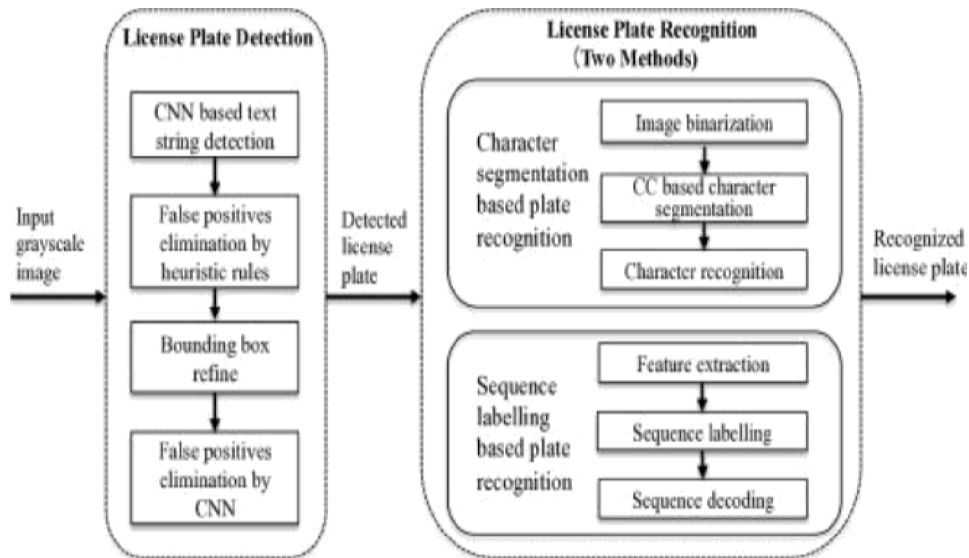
License Plate Detection

CNN based text string detection

False positives elimination by heuristic rules

Bounding box refine

False positives elimination by CNN

Input grayscale image

Detected license plate

License Plate Recognition
(Two Methods)

Character segmentation based plate recognition

Image binarization

CC based character segmentation

Character recognition

Sequence labelling based plate recognition

Feature extraction

Sequence labelling

Sequence decoding

Recognized license plate